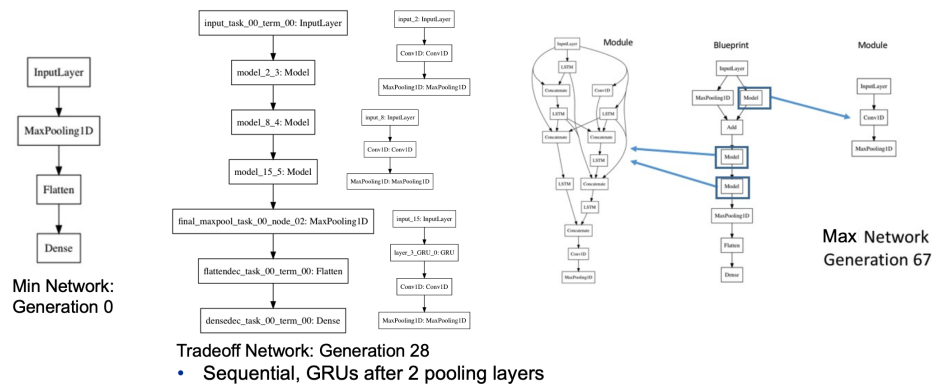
InputLayer

MaxPooling1D

Flatten

Dense

Min Network: Generation 0

input_task_00_term_00: InputLayer

model_2_3: Model

model_8_4: Model

model_15_5: Model

final_maxpool_task_00_node_02: MaxPooling1D

flattendec_task_00_term_00: Flatten

densedec_task_00_term_00: Dense

input_2: InputLayer

Conv1D: Conv1D

MaxPooling1D: MaxPooling1D

input_8: InputLayer

Conv1D: Conv1D

MaxPooling1D: MaxPooling1D

input_15: InputLayer

layer_3_GRU_0: GRU

Conv1D: Conv1D

MaxPooling1D: MaxPooling1D

Tradeoff Network: Generation 28

• Sequential, GRUs after 2 pooling layers

Module

InputLayer

LSTM

Concatenate

Conv1D

LSTM

Concatenate

Concatenate

LSTM

LSTM

Concatenate

LSTM

Concatenate

Conv1D

MaxPooling1D

Blueprint

InputLayer

MaxPooling1D

Model

Add

Model

Model

MaxPooling1D

Flatten

Dense

Module

InputLayer

Conv1D

MaxPooling1D

Max Network Generation 67